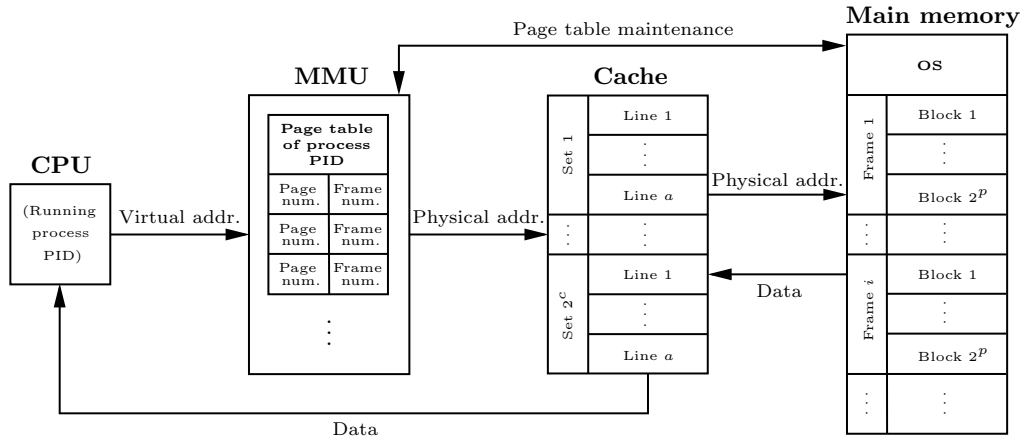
Page table maintenance

Main memory

OS

MMU

Cache

Page table of process PID

| Page num. | Frame num. |
|---|---|
| Page num. | Frame num. |
| Page num. | Frame num. |

⋮

CPU

(Running process PID)

Virtual addr.

Physical addr.

Set 1

Line 1

⋮

Line $a$

⋮

⋮

Set $2^c$

Line 1

⋮

Line $a$

Physical addr.

Data

Frame 1

Block 1

⋮

Block $2^p$

⋮

⋮

Frame $i$

Block 1

⋮

Block $2^p$

⋮

⋮

Data